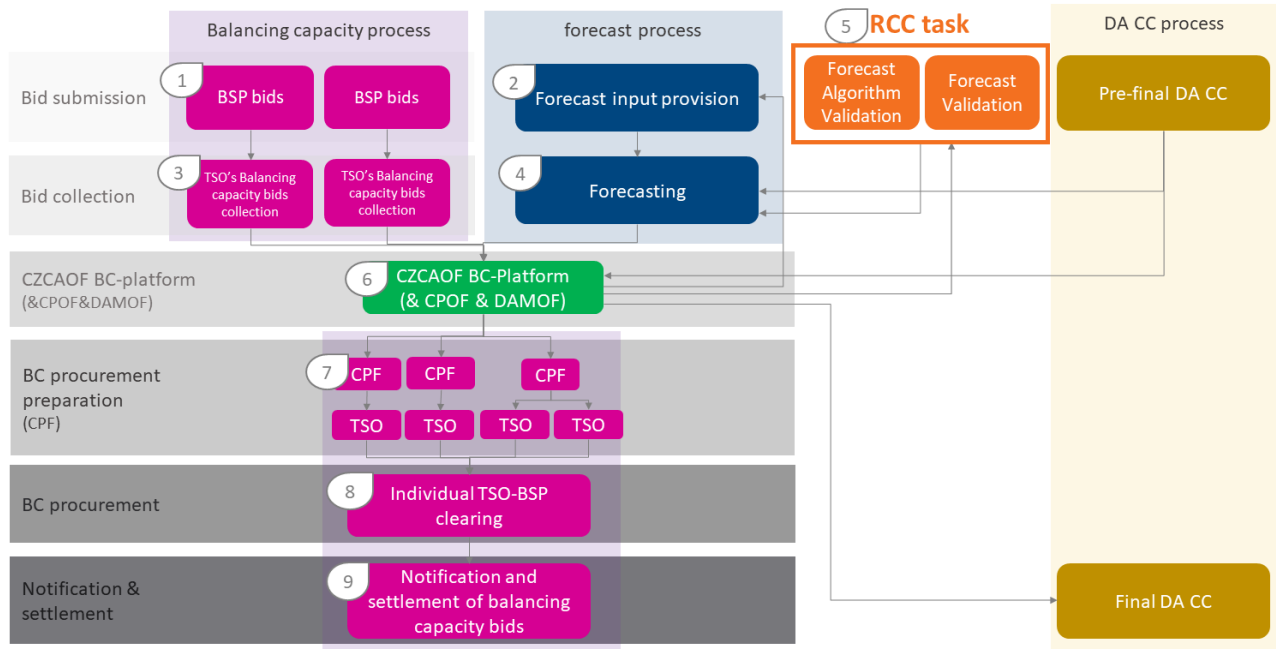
Balancing capacity process

forecast process

5 RCC task

DA CC process

Bid submission

1 BSP bids

BSP bids

2 Forecast input provision

Forecast Algorithm Validation

Forecast Validation

Pre-final DA CC

Bid collection

3 TSO's Balancing capacity bids collection

TSO's Balancing capacity bids collection

4 Forecasting

CZCAOF BC-platform (&CPOF&DAMOF)

6 CZCAOF BC-Platform (& CPOF & DAMOF)

BC procurement preparation (CPF)

7 CPF

CPF

CPF

TSO

TSO

TSO

TSO

BC procurement

8 Individual TSO-BSP clearing

Notification & settlement

9 Notification and settlement of balancing capacity bids

Final DA CC